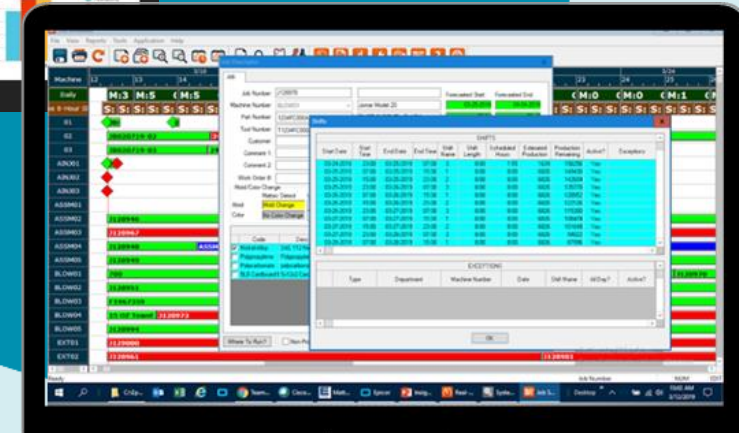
File View Reports Tools Application Help

Machine 12 13 14

Daily M:3 M:5 M:4

8 Hour S: S: S: S:

01

02 28020719-02

03 28020719-03

ABU01

ABU02

ABU03

ASSM01

ASSM02 3120946

ASSM03 3120967

ASSM04 3120948

ASSM05 3120949

BLOW01 700

BLOW02 3120951

BLOW03 F3062330

BLOW04 25 OZ Sweet 3120972

BLOW05 3120995

EXT01 3120980

EXT02 3120981

Job Description

Job

Job Number J128978

Machine Number BLOW01

Part Number

Tool Number

Customer

Comment 1

Comment 2

Work Order #

Mold/Color Change

Mold Mold Change

Color No Color Change

Code

Where To Run?

Forecasted Start

Forecasted End

Shifts

SHIFTS

| Start Date | Start Time | End Date | End Time | Shift Name | Shift Length | Scheduled Hours | Estimated Production | Production Remaining | Active? | Exceptions |
|---|---|---|---|---|---|---|---|---|---|---|
| 03-25-2019 | 23:00 | 03-26-2019 | 07:00 | 3 | 8.00 | 7.00 | 7600 | 7600 | Yes | |
| 03-26-2019 | 07:00 | 03-26-2019 | 15:00 | 1 | 8.00 | 8.00 | 8826 | 149435 | Yes | |
| 03-26-2019 | 15:00 | 03-26-2019 | 23:00 | 2 | 8.00 | 8.00 | 8826 | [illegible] | Yes | |
| 03-26-2019 | 23:00 | 03-27-2019 | 07:00 | 3 | 8.00 | 8.00 | 8826 | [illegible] | Yes | |
| 03-27-2019 | 07:00 | 03-27-2019 | 15:00 | 1 | 8.00 | 8.00 | 8826 | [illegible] | Yes | |
| 03-27-2019 | 15:00 | 03-27-2019 | 23:00 | 2 | 8.00 | 8.00 | 8826 | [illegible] | Yes | |
| 03-27-2019 | 23:00 | 03-28-2019 | 07:00 | 3 | 8.00 | 8.00 | 8826 | 115390 | Yes | |
| 03-28-2019 | 07:00 | 03-28-2019 | 15:00 | 1 | 8.00 | 8.00 | 8826 | 106474 | Yes | |
| 03-28-2019 | 15:00 | 03-28-2019 | 23:00 | 2 | 8.00 | 8.00 | 8826 | 101448 | Yes | |
| 03-28-2019 | 23:00 | 03-29-2019 | 07:00 | 3 | 8.00 | 8.00 | 8826 | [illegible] | Yes | |
| 03-29-2019 | 07:00 | 03-29-2019 | 15:00 | 1 | 8.00 | 8.00 | 8826 | 87666 | Yes | |

EXCEPTIONS

| Type | Department | Machine Number | Date | Shift Name | All Day? | Active? |
|---|---|---|---|---|---|---|

OK

Ready

Job Number

Desktop

9:45 AM